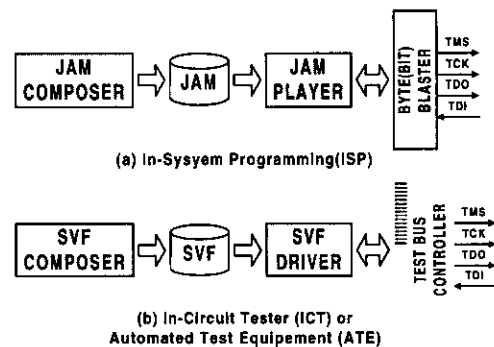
JAM COMPOSER

JAM

JAM PLAYER

BYTE(BIT) BLASTER

TMS

TCK

TDO

TDI

(a) In-Sysyem Programming(ISP)

SVF COMPOSER

SVF

SVF DRIVER

TEST BUS CONTROLLER

TMS

TCK

TDO

TDI

(b) In-Circuit Tester (ICT) or Automated Test Equipement (ATE)